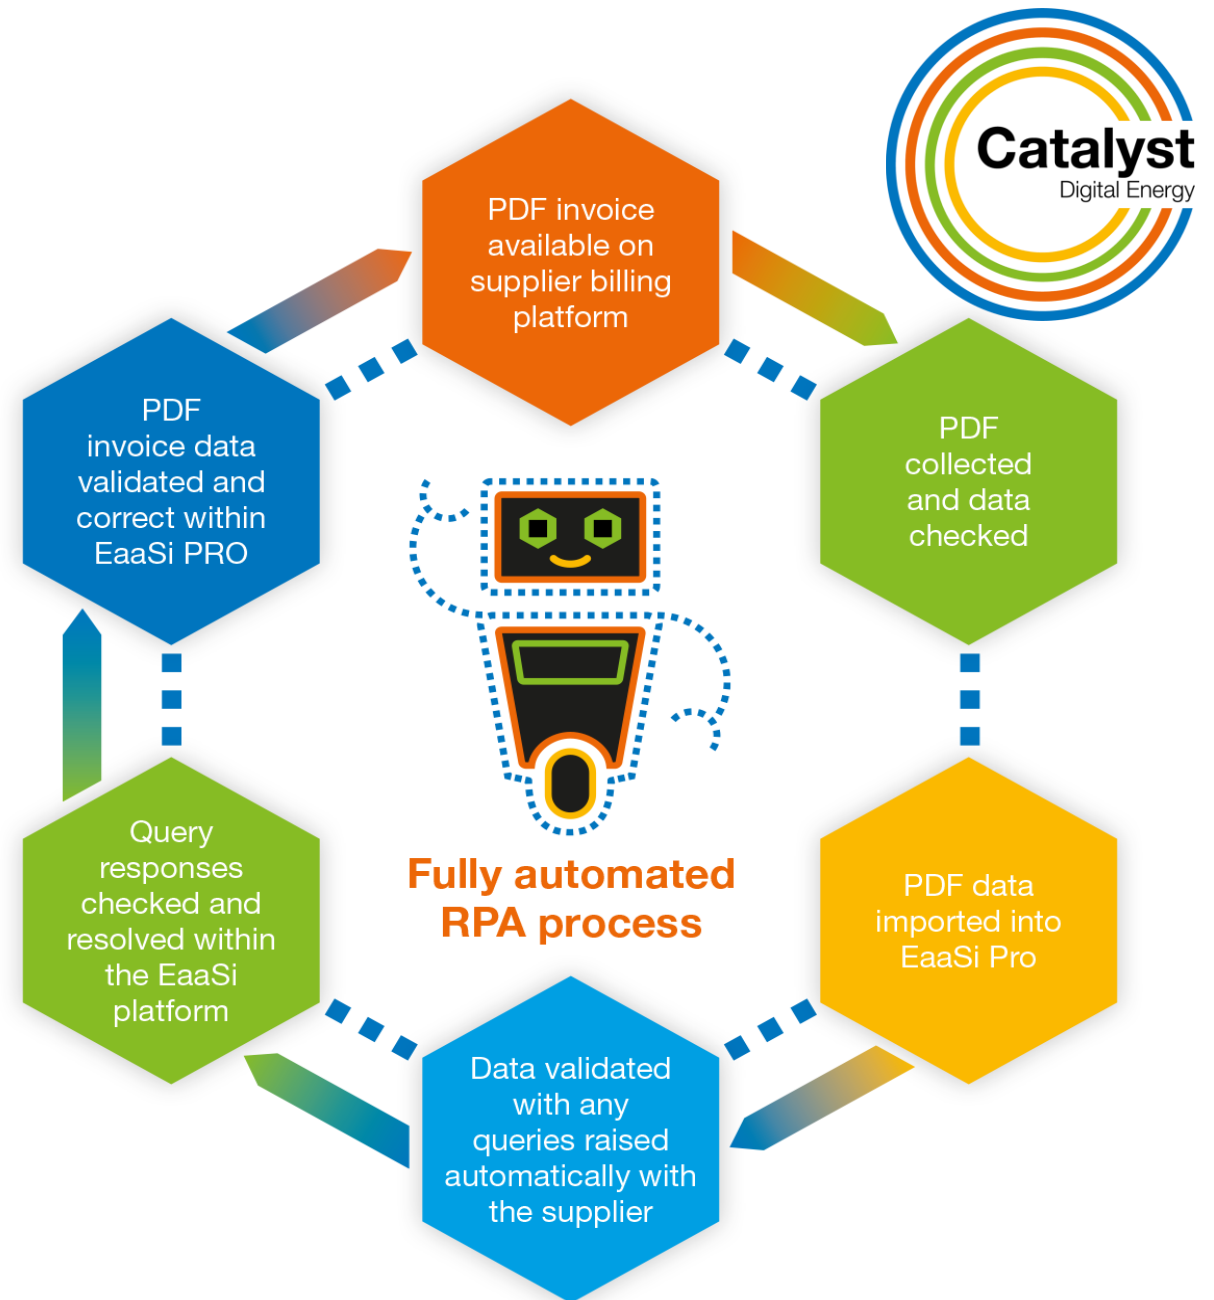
Catalyst
Digital Energy

PDF invoice available on supplier billing platform

PDF collected and data checked

PDF data imported into EaaSi Pro

Data validated with any queries raised automatically with the supplier

Query responses checked and resolved within the EaaSi platform

PDF invoice data validated and correct within EaaSi PRO

Fully automated RPA process